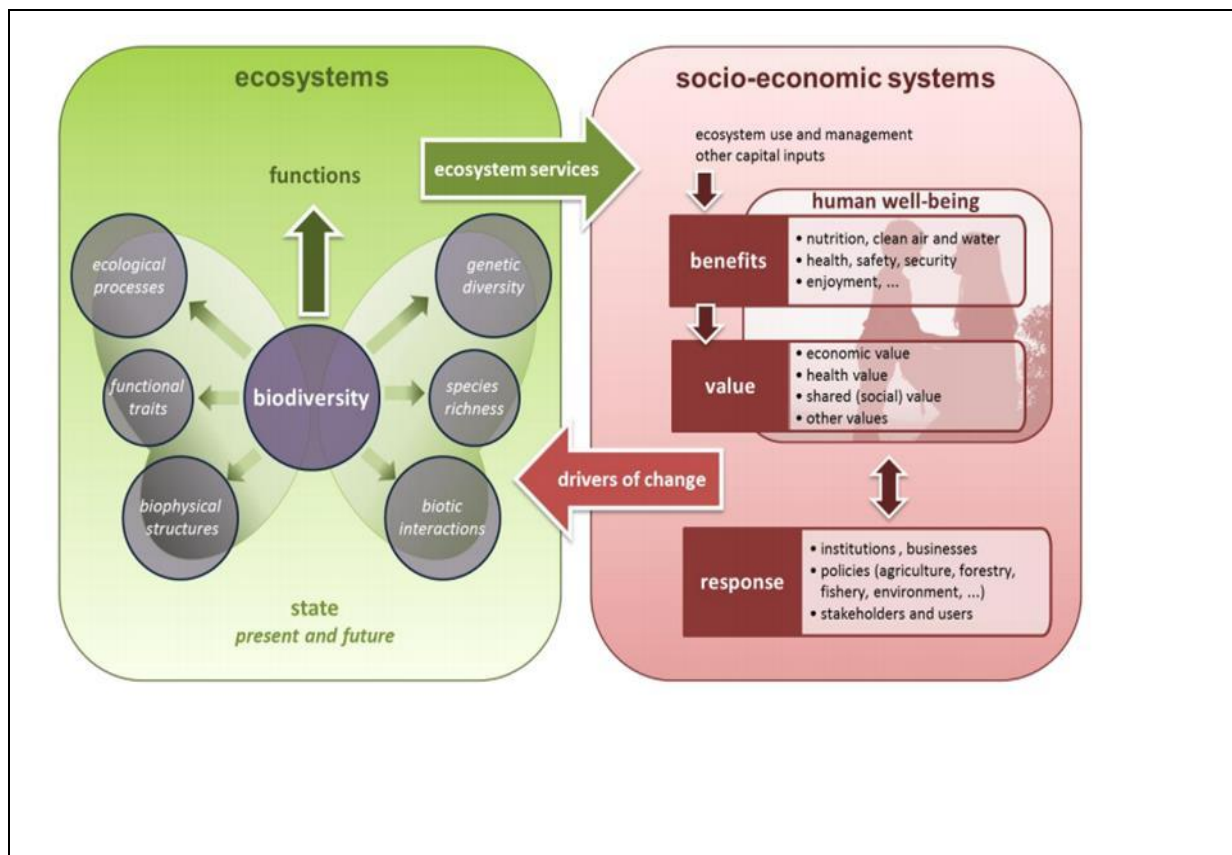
ecosystems

functions

ecological processes

genetic diversity

functional traits

biodiversity

species richness

biophysical structures

biotic interactions

state
present and future

ecosystem services

drivers of change

socio-economic systems

ecosystem use and management
other capital inputs

human well-being

benefits
• nutrition, clean air and water
• health, safety, security
• enjoyment, ...

value
• economic value
• health value
• shared (social) value
• other values

response
• institutions , businesses
• policies (agriculture, forestry, fishery, environment, ...)
• stakeholders and users